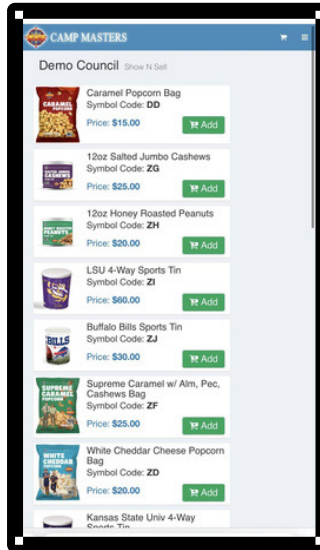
CAMP MASTERS

Demo Council Show N Sell

CARAMEL POPCORN

Caramel Popcorn Bag
Symbol Code: DD
Price: $15.00
Add

12oz Salted Jumbo Cashews
Symbol Code: ZG
Price: $25.00
Add

HONEY ROASTED PEANUTS

12oz Honey Roasted Peanuts
Symbol Code: ZH
Price: $20.00
Add

LSU 4-Way Sports Tin
Symbol Code: ZI
Price: $60.00
Add

BILLS

Buffalo Bills Sports Tin
Symbol Code: ZJ
Price: $30.00
Add

SUPREME CARAMEL

Supreme Caramel w/ Alm, Pec, Cashews Bag
Symbol Code: ZF
Price: $25.00
Add

WHITE CHEDDAR

White Cheddar Cheese Popcorn Bag
Symbol Code: ZD
Price: $20.00
Add

Kansas State Univ 4-Way Sports Tin